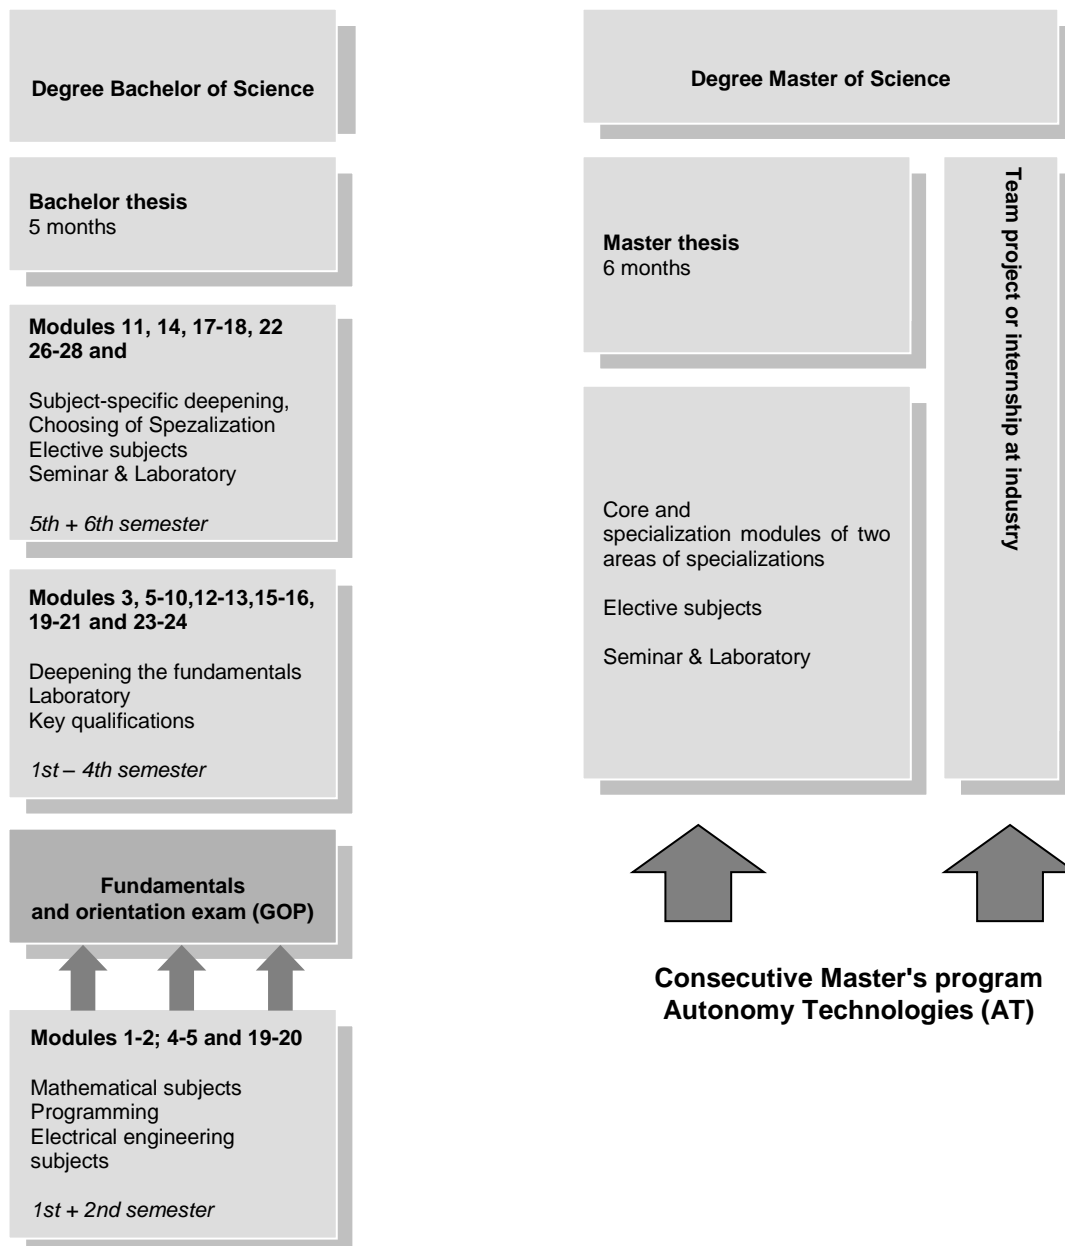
Degree Bachelor of Science

Bachelor thesis
5 months

Modules 11, 14, 17-18, 22 26-28 and

Subject-specific deepening, Choosing of Spezalization
Elective subjects
Seminar & Laboratory

5th + 6th semester

Modules 3, 5-10,12-13,15-16, 19-21 and 23-24

Deepening the fundamentals
Laboratory
Key qualifications

1st – 4th semester

Fundamentals and orientation exam (GOP)

Modules 1-2; 4-5 and 19-20

Mathematical subjects
Programming
Electrical engineering subjects

1st + 2nd semester

Degree Master of Science

Master thesis
6 months

Team project or internship at industry

Core and specialization modules of two areas of specializations

Elective subjects

Seminar & Laboratory

Consecutive Master's program
Autonomy Technologies (AT)